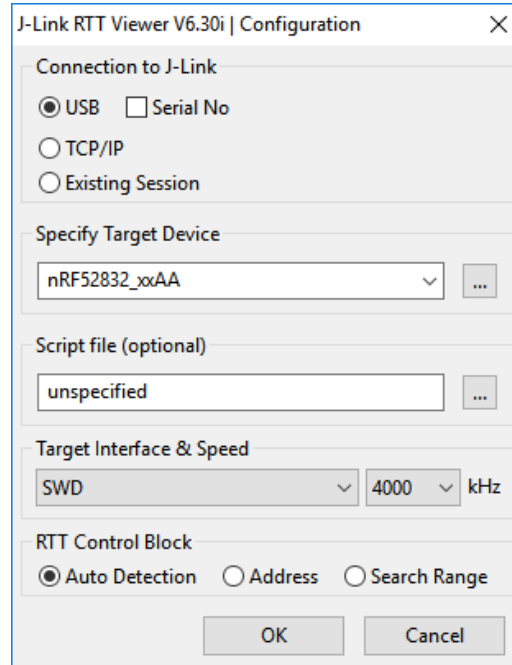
J-Link RTT Viewer V6.30i | Configuration

×

Connection to J-Link

USB

Serial No

TCP/IP

Existing Session

Specify Target Device

nRF52832_xxAA

...

Script file (optional)

unspecified

...

Target Interface & Speed

SWD

4000

kHz

RTT Control Block

Auto Detection

Address

Search Range

OK

Cancel